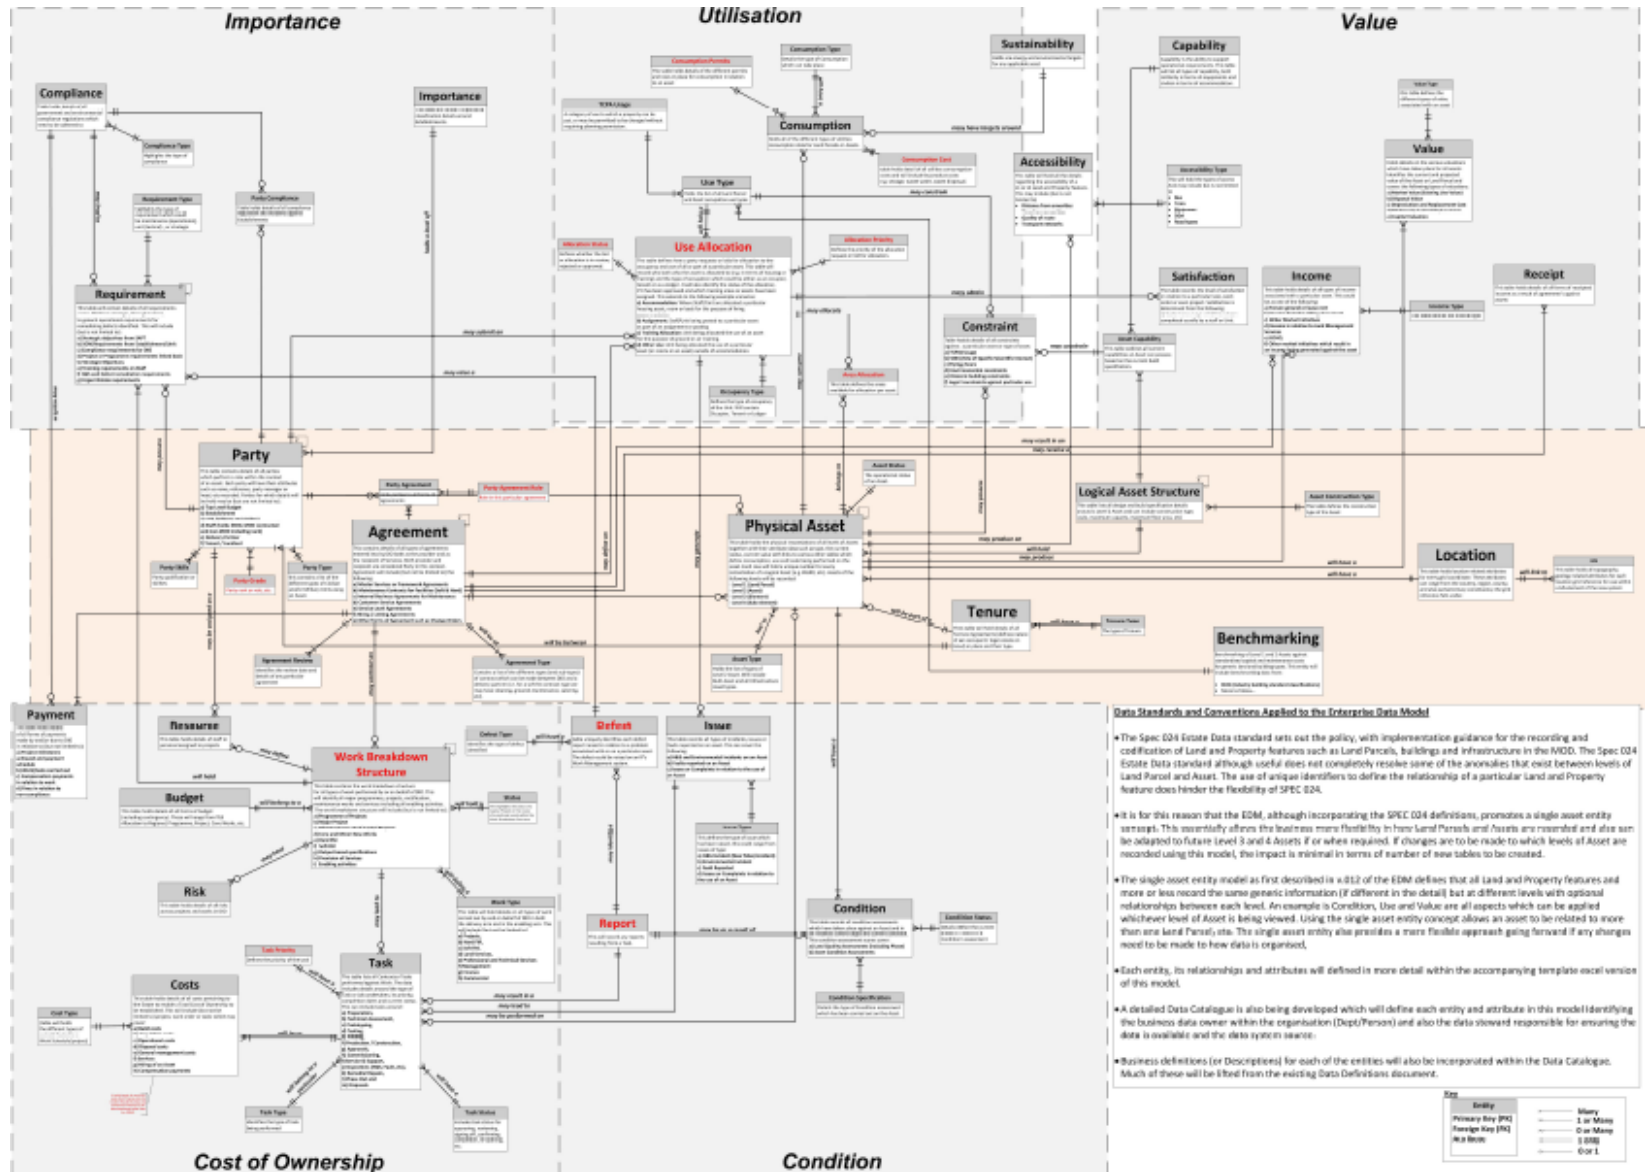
Importance

Utilisation

Value

Compliance

Importance

Consumption

Sustainability

Capability

Value

Accessibility

Use Allocation

Requirement

Constraint

Satisfaction

Income

Receipt

Party

Agreement

Physical Asset

Logical Asset Structure

Location

Tenure

Benchmarking

Payment

Resource

Work Breakdown Structure

Defect

Issue

Budget

Risk

Report

Condition

Costs

Task

Cost of Ownership

Condition

Data Standards and Conventions Applied to the Enterprise Data Model

• The Spec 024 Estate Data standard sets out the policy, with implementation guidance for the recording and codification of Land and Property features such as Land Parcels, buildings and infrastructure in the MOD. The Spec 024 Estate Data standard although useful does not completely resolve some of the anomalies that exist between levels of Land Parcel and Asset. The use of unique identifiers to define the relationship of a particular Land and Property feature does hinder the flexibility of SPEC 024.

• It is for this reason that the EDM, although incorporating the SPEC 024 definitions, promotes a single asset entity concept. This essentially allows the business more flexibility in how Land Parcels and Assets are recorded and also can be adapted to future Level 3 and 4 Assets if or when required. If changes are to be made to which levels of Asset are recorded using this model, the impact is minimal in terms of number of new tables to be created.

• The single asset entity model as first described in v.012 of the EDM defines that all Land and Property features and more or less record the same generic information (if different in the detail) but at different levels with optional relationships between each level. An example is Condition, Use and Value are all aspects which can be applied whichever level of Asset is being viewed. Using the single asset entity concept allows an asset to be related to more than one Land Parcel, etc. The single asset entity also provides a more flexible approach going forward if any changes need to be made to how data is organised.

• Each entity, its relationships and attributes will defined in more detail within the accompanying template excel version of this model.

• A detailed Data Catalogue is also being developed which will define each entity and attribute in this model identifying the business data owner within the organisation (Dept/Person) and also the data steward responsible for ensuring the data is available and the data system source.

• Business definitions (or Descriptions) for each of the entities will also be incorporated within the Data Catalogue. Much of these will be lifted from the existing Data Definitions document.

Key

Entity
Primary Key (PK)
Foreign Key (FK)
Attribute

Many
1 or Many
0 or Many
1 only
0 or 1